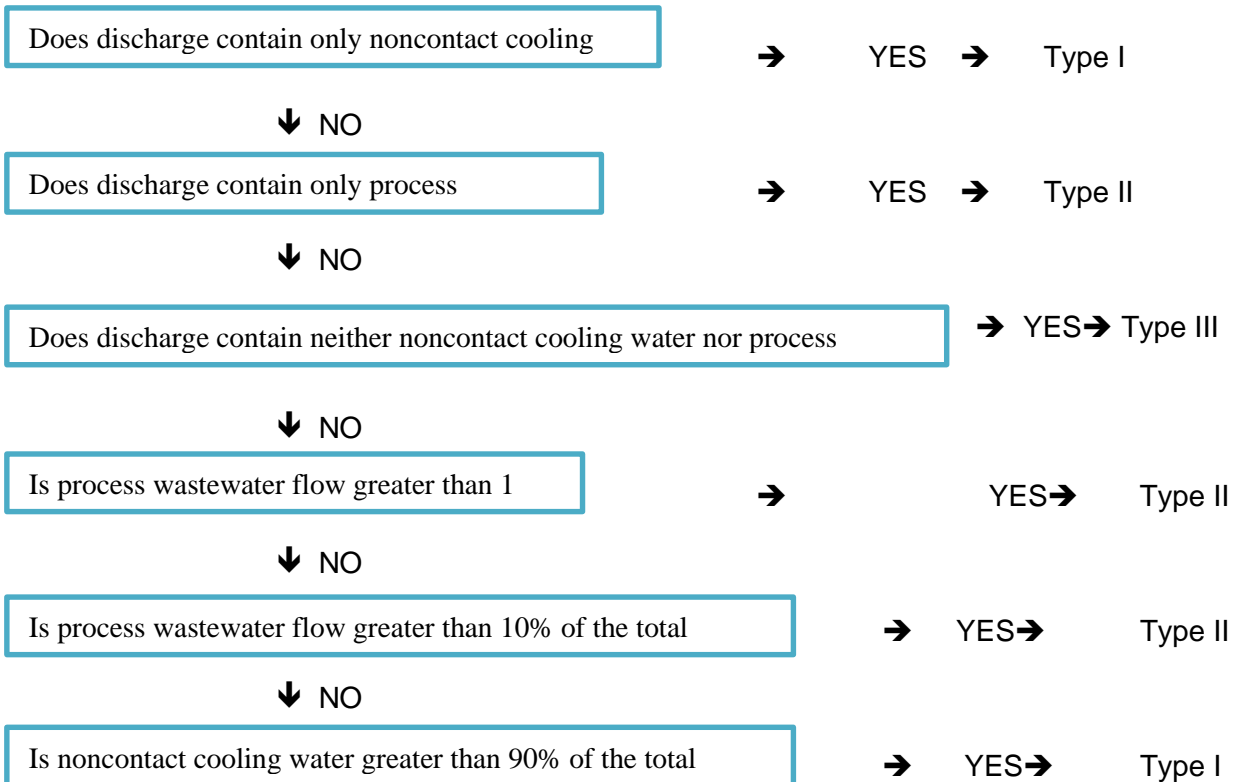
Does discharge contain only noncontact cooling → YES → Type I

↓ NO

Does discharge contain only process → YES → Type II

↓ NO

Does discharge contain neither noncontact cooling water nor process → YES→ Type III

↓ NO

Is process wastewater flow greater than 1 → YES→ Type II

↓ NO

Is process wastewater flow greater than 10% of the total → YES→ Type II

↓ NO

Is noncontact cooling water greater than 90% of the total → YES→ Type I